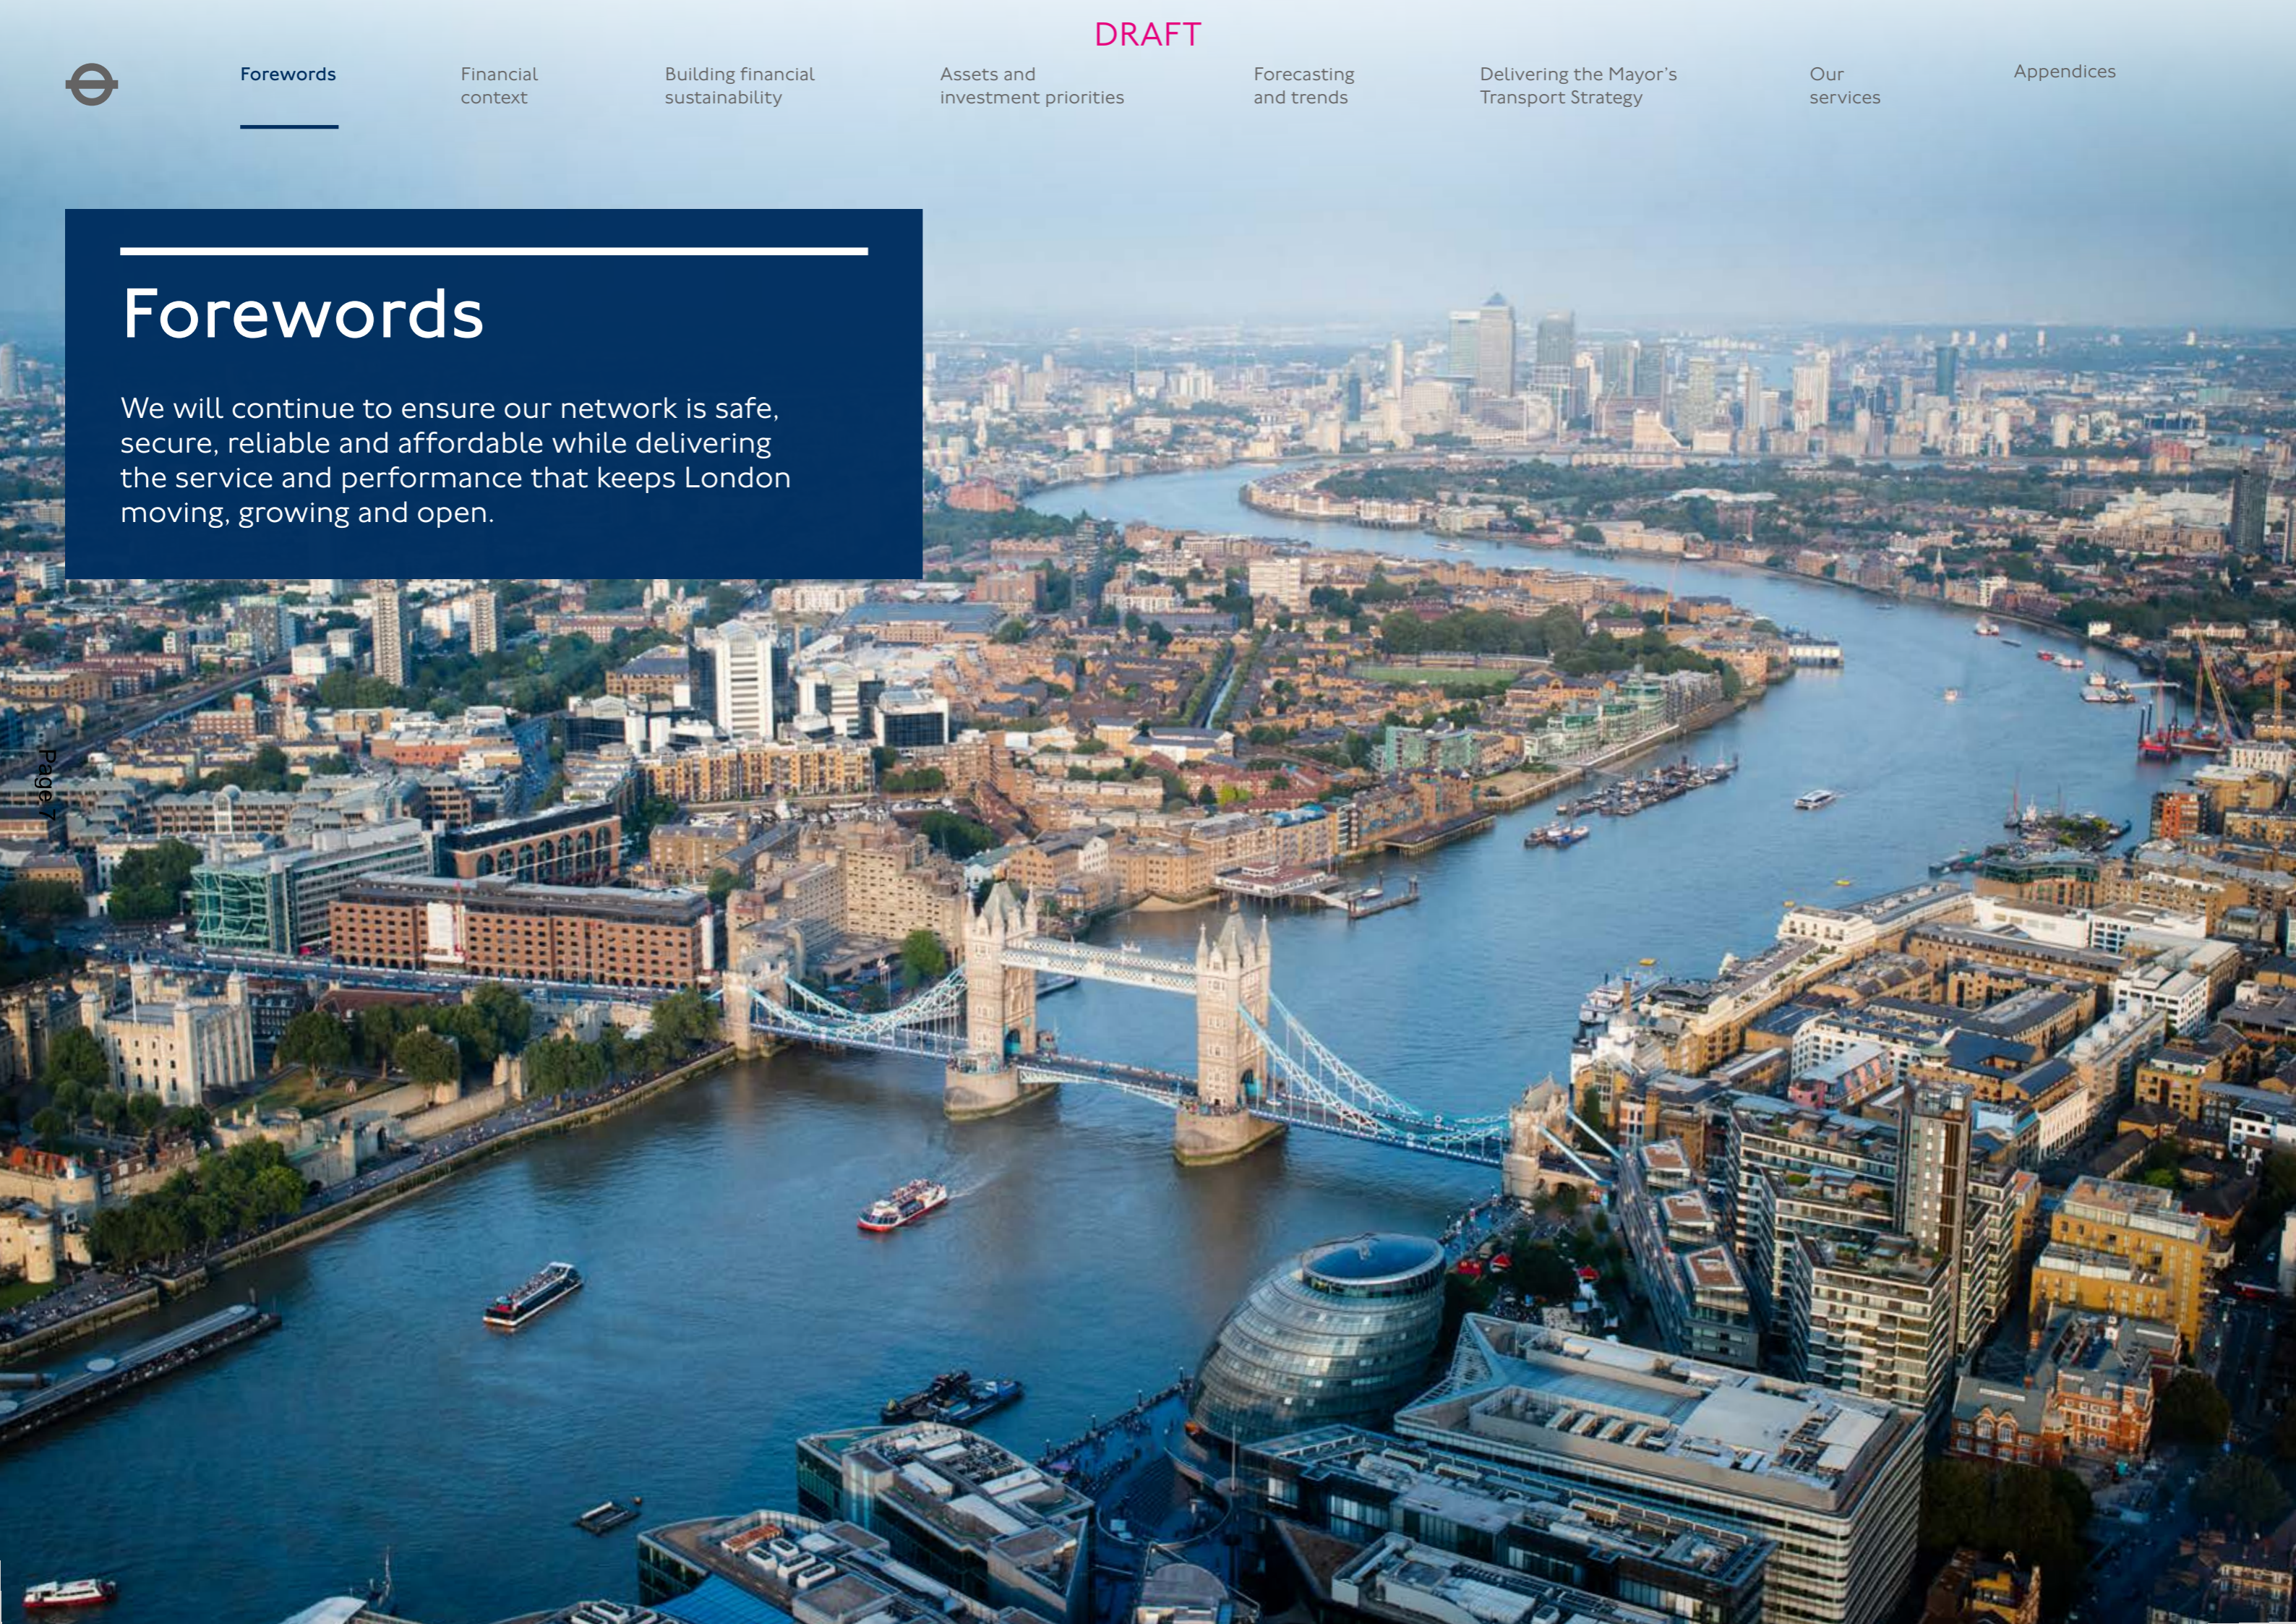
DRAFT

Forewords

Financial context

Building financial sustainability

Assets and investment priorities

Forecasting and trends

Delivering the Mayor's Transport Strategy

Our services

Appendices

Forewords

We will continue to ensure our network is safe, secure, reliable and affordable while delivering the service and performance that keeps London moving, growing and open.

Page 7